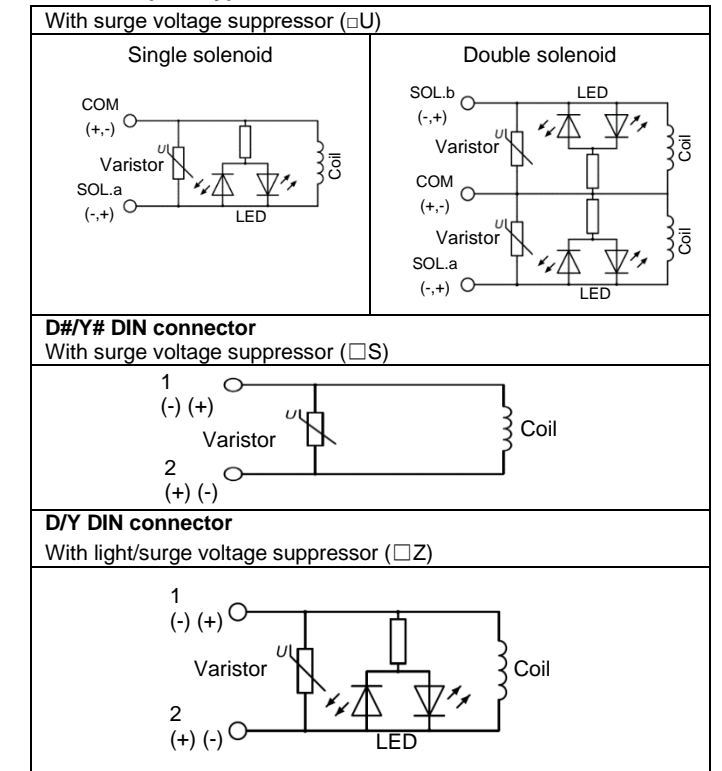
With surge voltage suppressor (□U)

| Single solenoid | Double solenoid |
|---|---|
| COM (+,-) U Varistor Coil SOL.a (-,+) LED | SOL.b (-,+) LED U Varistor Coil COM (+,-) U Varistor Coil SOL.a (-,+) LED |

**D#/Y# DIN connector**
With surge voltage suppressor (□S)

1
(-) (+)
U
Varistor
Coil
2
(+) (-)

**D/Y DIN connector**
With light/surge voltage suppressor (□Z)

1
(-) (+)
U
Varistor
Coil
2
(+) (-)
LED